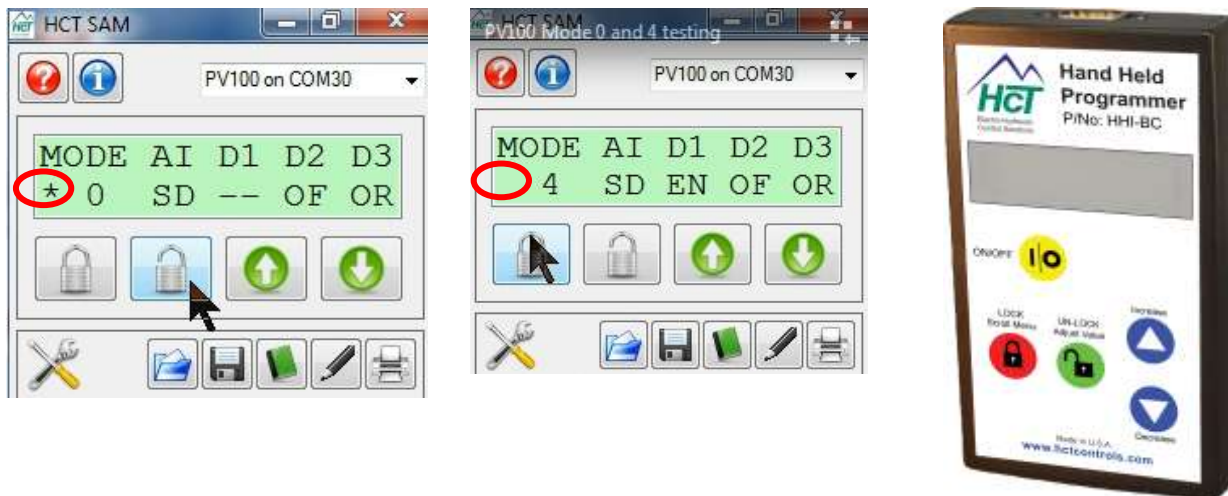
HCT SAM

PV100 on COM30

MODE AI D1 D2 D3
* 0 SD -- OF OR

HCT SAM
PV100 Mode 0 and 4 testing

PV100 on COM30

MODE AI D1 D2 D3
4 SD EN OF OR

HCT
Electro-Hydraulic Control Solutions
Hand Held Programmer
P/No: HHI-BC

ON/OFF

LOCK
Scroll Menu

UN-LOCK
Adjust Value

Increase

Decrease

Made in U.S.A.
www.hctcontrols.com